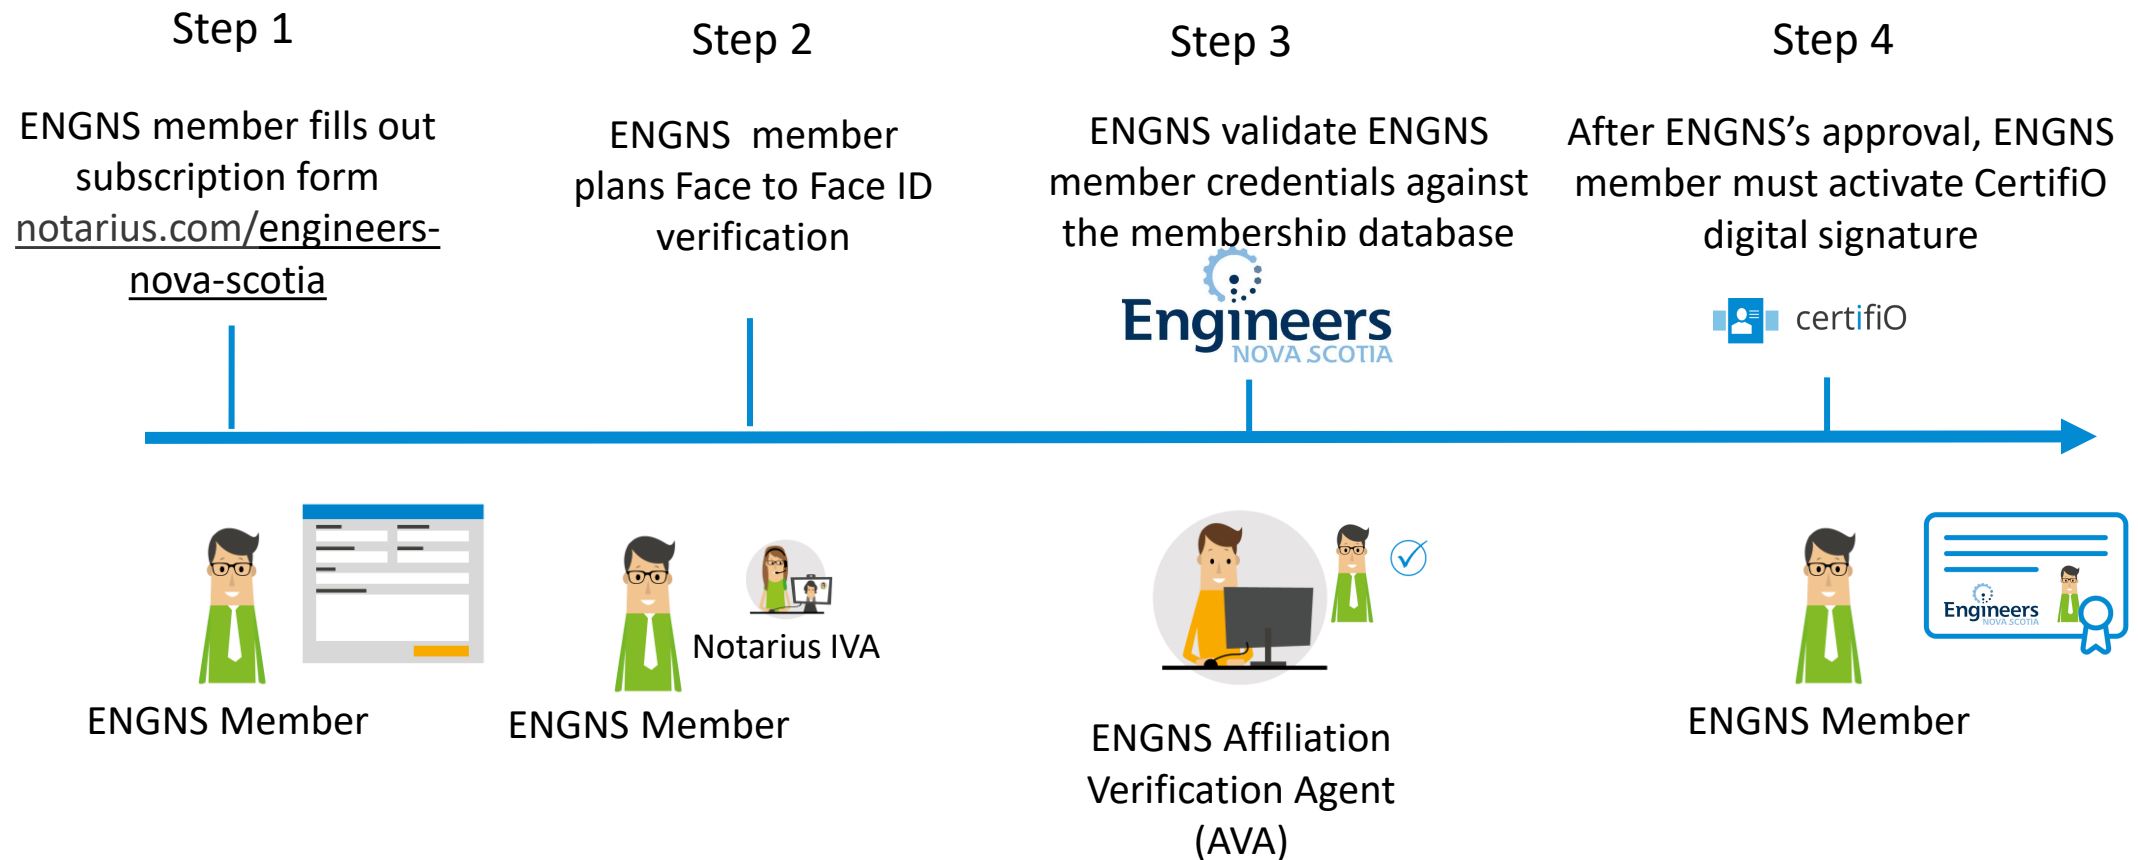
Step 1

ENGNS member fills out subscription form notarius.com/engineers-nova-scotia

Step 2

ENGNS member plans Face to Face ID verification

Step 3

ENGNS validate ENGNS member credentials against the membership database

Engineers NOVA SCOTIA

Step 4

After ENGNS's approval, ENGNS member must activate CertifiO digital signature

certifiO

ENGNS Member

Notarius IVA

ENGNS Member

ENGNS Affiliation Verification Agent (AVA)

Engineers NOVA SCOTIA

ENGNS Member